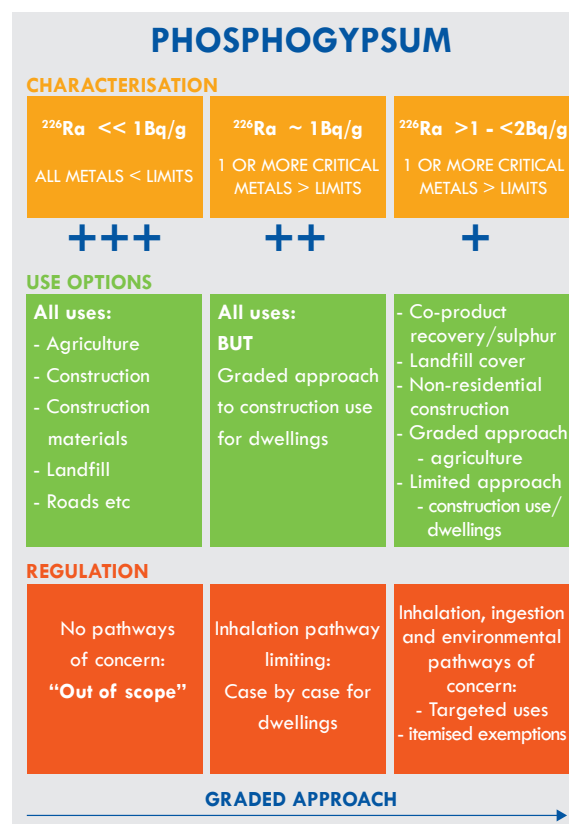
PHOSPHOGYPSUM

CHARACTERISATION

| $^{226}$Ra << 1Bq/g | $^{226}$Ra ~ 1Bq/g | $^{226}$Ra >1 - <2Bq/g |
|---|---|---|
| ALL METALS < LIMITS | 1 OR MORE CRITICAL METALS > LIMITS | 1 OR MORE CRITICAL METALS > LIMITS |
| +++ | ++ | + |

USE OPTIONS

| All uses: - Agriculture - Construction - Construction materials - Landfill - Roads etc | All uses: BUT Graded approach to construction use for dwellings | - Co-product recovery/sulphur - Landfill cover - Non-residential construction - Graded approach - agriculture - Limited approach - construction use/ dwellings |
|---|---|---|

REGULATION

| No pathways of concern: "Out of scope" | Inhalation pathway limiting: Case by case for dwellings | Inhalation, ingestion and environmental pathways of concern: - Targeted uses - itemised exemptions |
|---|---|---|

GRADED APPROACH